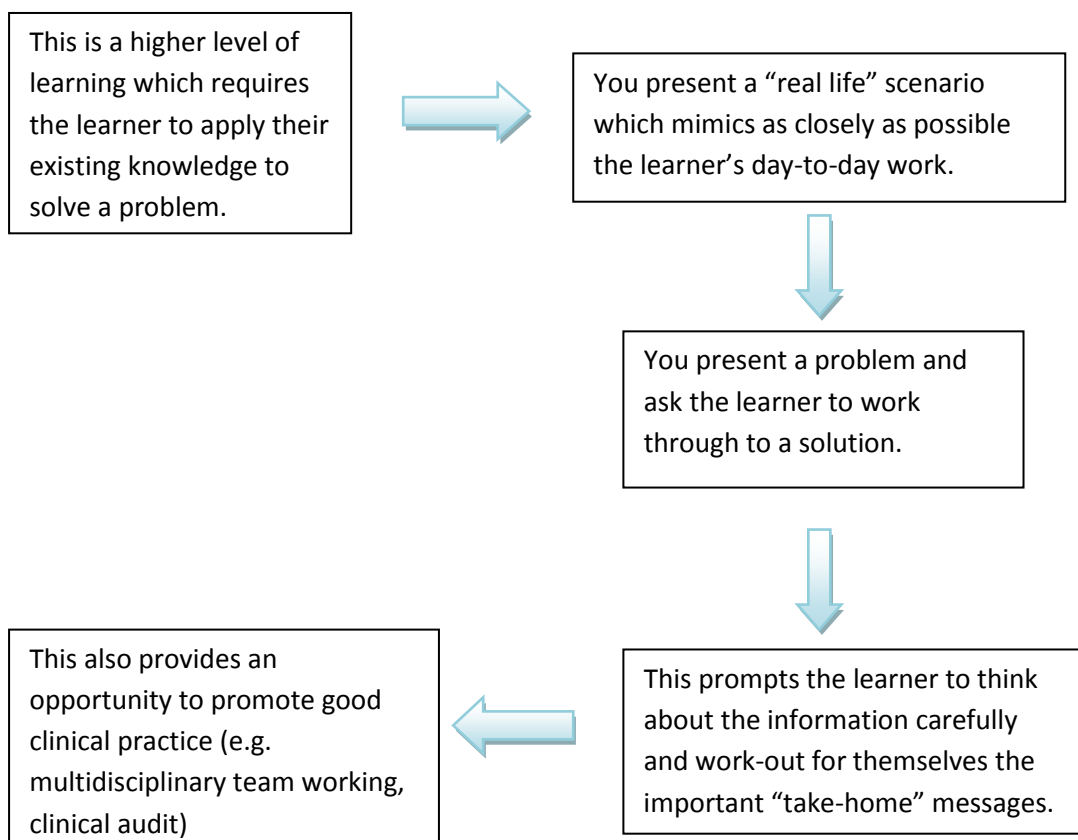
This is a higher level of learning which requires the learner to apply their existing knowledge to solve a problem.

You present a “real life” scenario which mimics as closely as possible the learner’s day-to-day work.

You present a problem and ask the learner to work through to a solution.

This prompts the learner to think about the information carefully and work-out for themselves the important “take-home” messages.

This also provides an opportunity to promote good clinical practice (e.g. multidisciplinary team working, clinical audit)